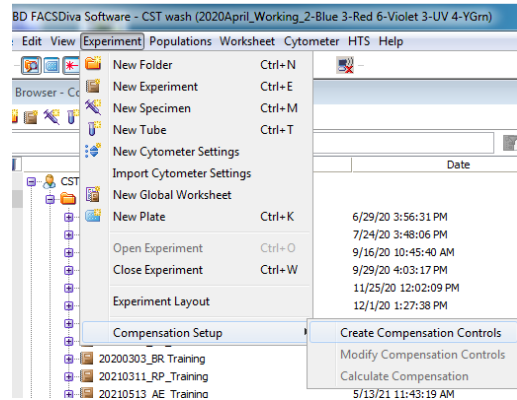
BD FACSDiva Software - CST wash (2020April_Working_2-Blue 3-Red 6-Violet 3-UV 4-YGrn)

Edit View Experiment Populations Worksheet Cytometer HTS Help

Browser - Co

New Folder Ctrl+N
New Experiment Ctrl+E
New Specimen Ctrl+M
New Tube Ctrl+T
New Cytometer Settings
Import Cytometer Settings
New Global Worksheet
New Plate Ctrl+K
Open Experiment Ctrl+O
Close Experiment Ctrl+W
Experiment Layout
Compensation Setup

Create Compensation Controls
Modify Compensation Controls
Calculate Compensation

CST

Date
6/29/20 3:56:31 PM
7/24/20 3:48:06 PM
9/16/20 10:45:40 AM
9/29/20 4:03:17 PM
11/25/20 12:02:09 PM
12/1/20 1:27:38 PM

20200303_BR Training
20210311_RP_Training
20210513_AE_Training 5/13/21 11:43:19 AM